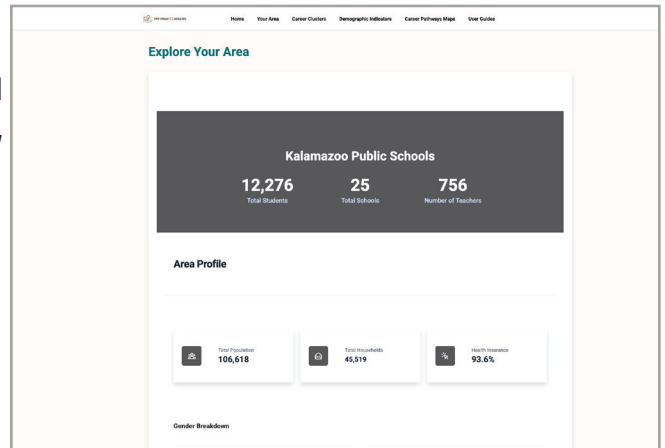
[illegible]

Home Your Area Career Clusters Demographic Indicators Career Pathways Maps User Guides

Explore Your Area

Kalamazoo Public Schools

12,276
Total Students

25
Total Schools

756
Number of Teachers

Area Profile

Total Population
106,618

Total Households
45,519

Health Insurance
93.6%

Gender Breakdown